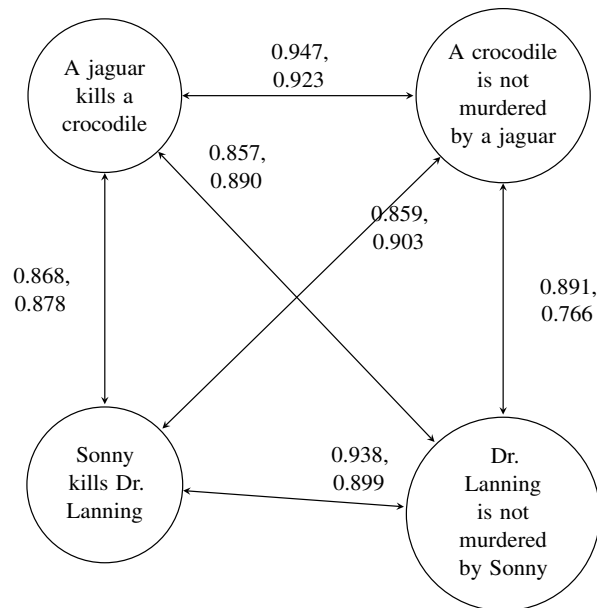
A jaguar kills a crocodile

0.947, 0.923

A crocodile is not murdered by a jaguar

0.857, 0.890

0.859, 0.903

0.868, 0.878

0.891, 0.766

Sonny kills Dr. Lanning

0.938, 0.899

Dr. Lanning is not murdered by Sonny